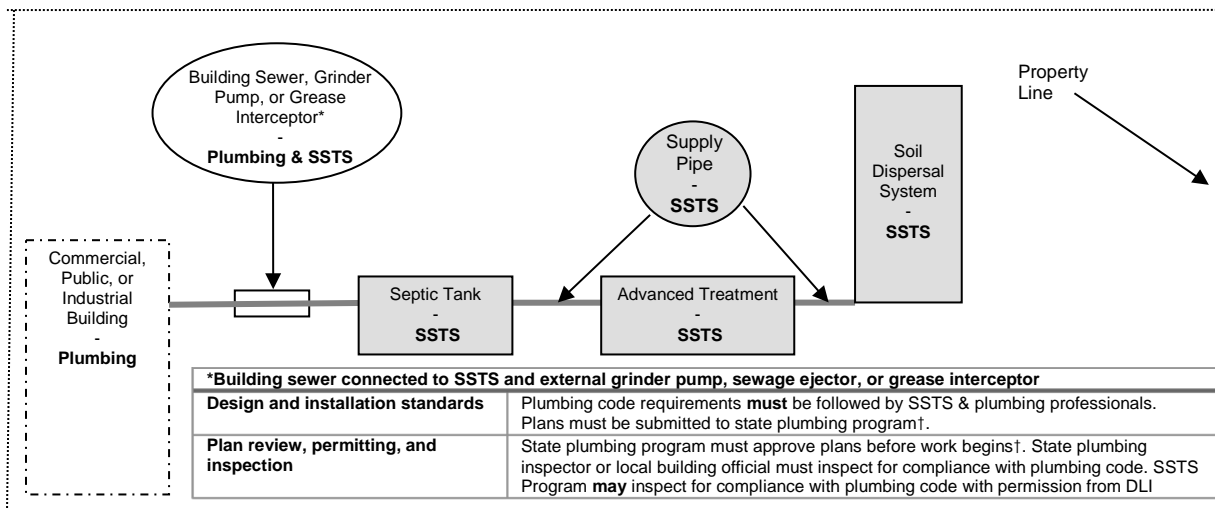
Building Sewer, Grinder Pump, or Grease Interceptor*
-
**Plumbing & SSTS**

Supply Pipe
-
**SSTS**

Property Line

Soil Dispersal System
-
**SSTS**

Commercial, Public, or Industrial Building
-
**Plumbing**

Septic Tank
-
**SSTS**

Advanced Treatment
-
**SSTS**

| **\*Building sewer connected to SSTS and external grinder pump, sewage ejector, or grease interceptor** | |
|---|---|
| **Design and installation standards** | Plumbing code requirements **must** be followed by SSTS & plumbing professionals. Plans must be submitted to state plumbing program†. |
| **Plan review, permitting, and inspection** | State plumbing program must approve plans before work begins†. State plumbing inspector or local building official must inspect for compliance with plumbing code. SSTS Program **may** inspect for compliance with plumbing code with permission from DLI |